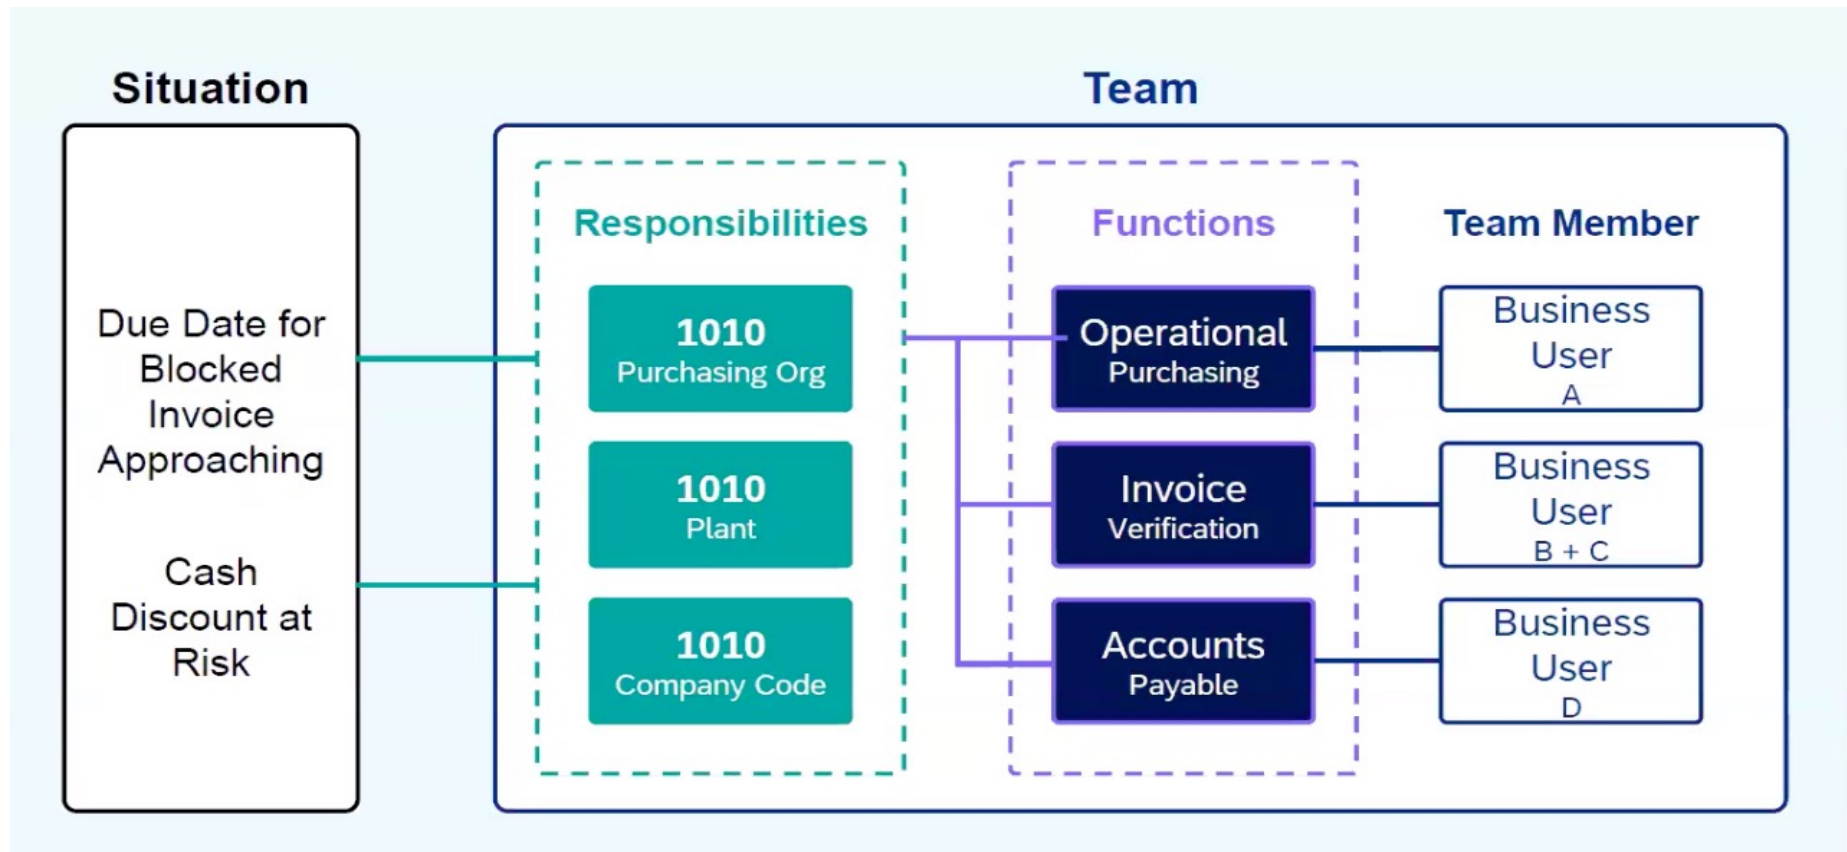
Situation

Due Date for Blocked Invoice Approaching

Cash Discount at Risk

Team

Responsibilities

1010
Purchasing Org

1010
Plant

1010
Company Code

Functions

Operational
Purchasing

Invoice
Verification

Accounts
Payable

Team Member

Business User
A

Business User
B + C

Business User
D